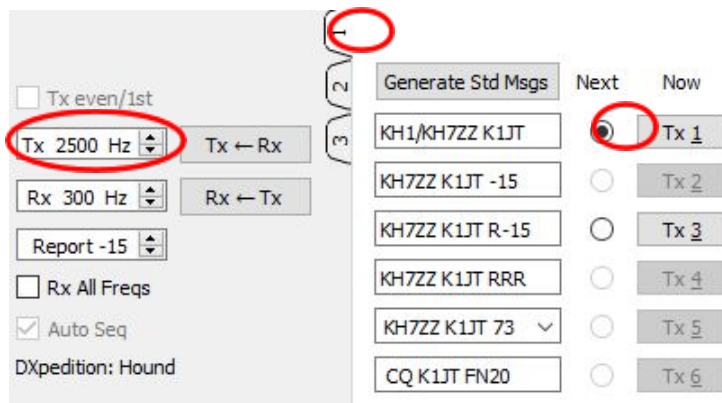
Tx even/1st

Tx 2500 Hz | Tx ← Rx

Rx 300 Hz | Rx ← Tx

Report -15

Rx All Freqs

Auto Seq

DXpedition: Hound

1
2
3

Generate Std Msgs | Next | Now

KH1/KH7ZZ K1JT | Tx 1

KH7ZZ K1JT -15 | Tx 2

KH7ZZ K1JT R-15 | Tx 3

KH7ZZ K1JT RRR | Tx 4

KH7ZZ K1JT 73 | Tx 5

CQ K1JT FN20 | Tx 6